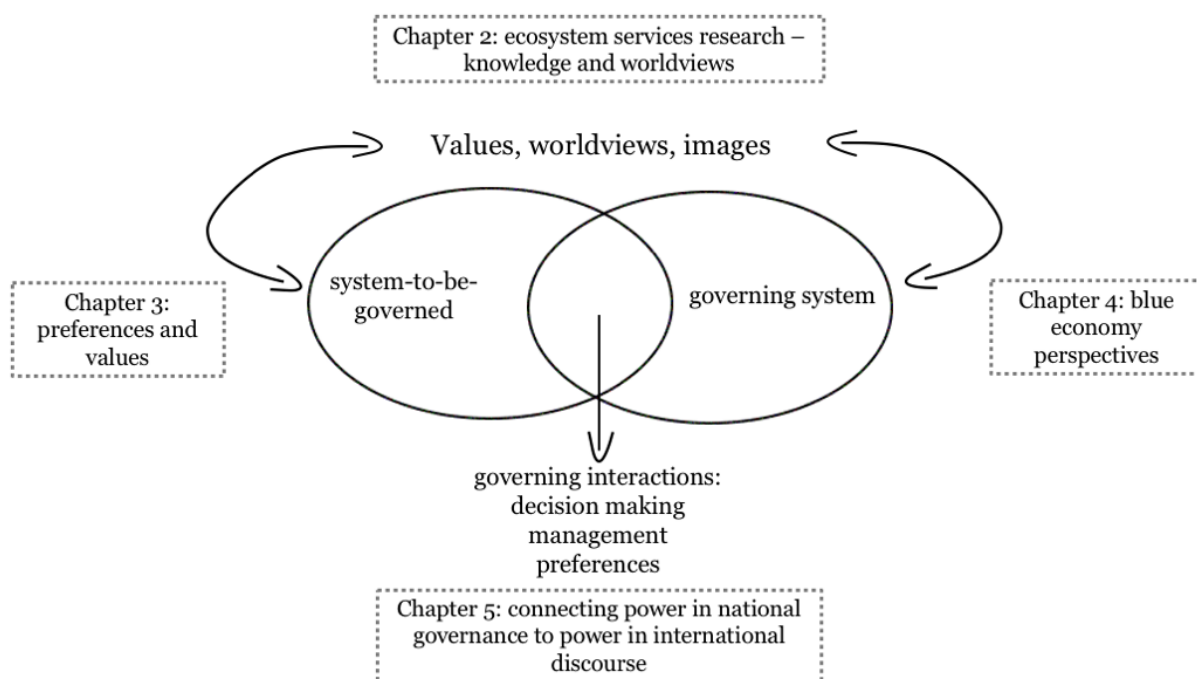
Chapter 2: ecosystem services research – knowledge and worldviews

Values, worldviews, images

Chapter 3: preferences and values

system-to-be-governed

governing system

Chapter 4: blue economy perspectives

governing interactions:
decision making
management
preferences

Chapter 5: connecting power in national governance to power in international discourse